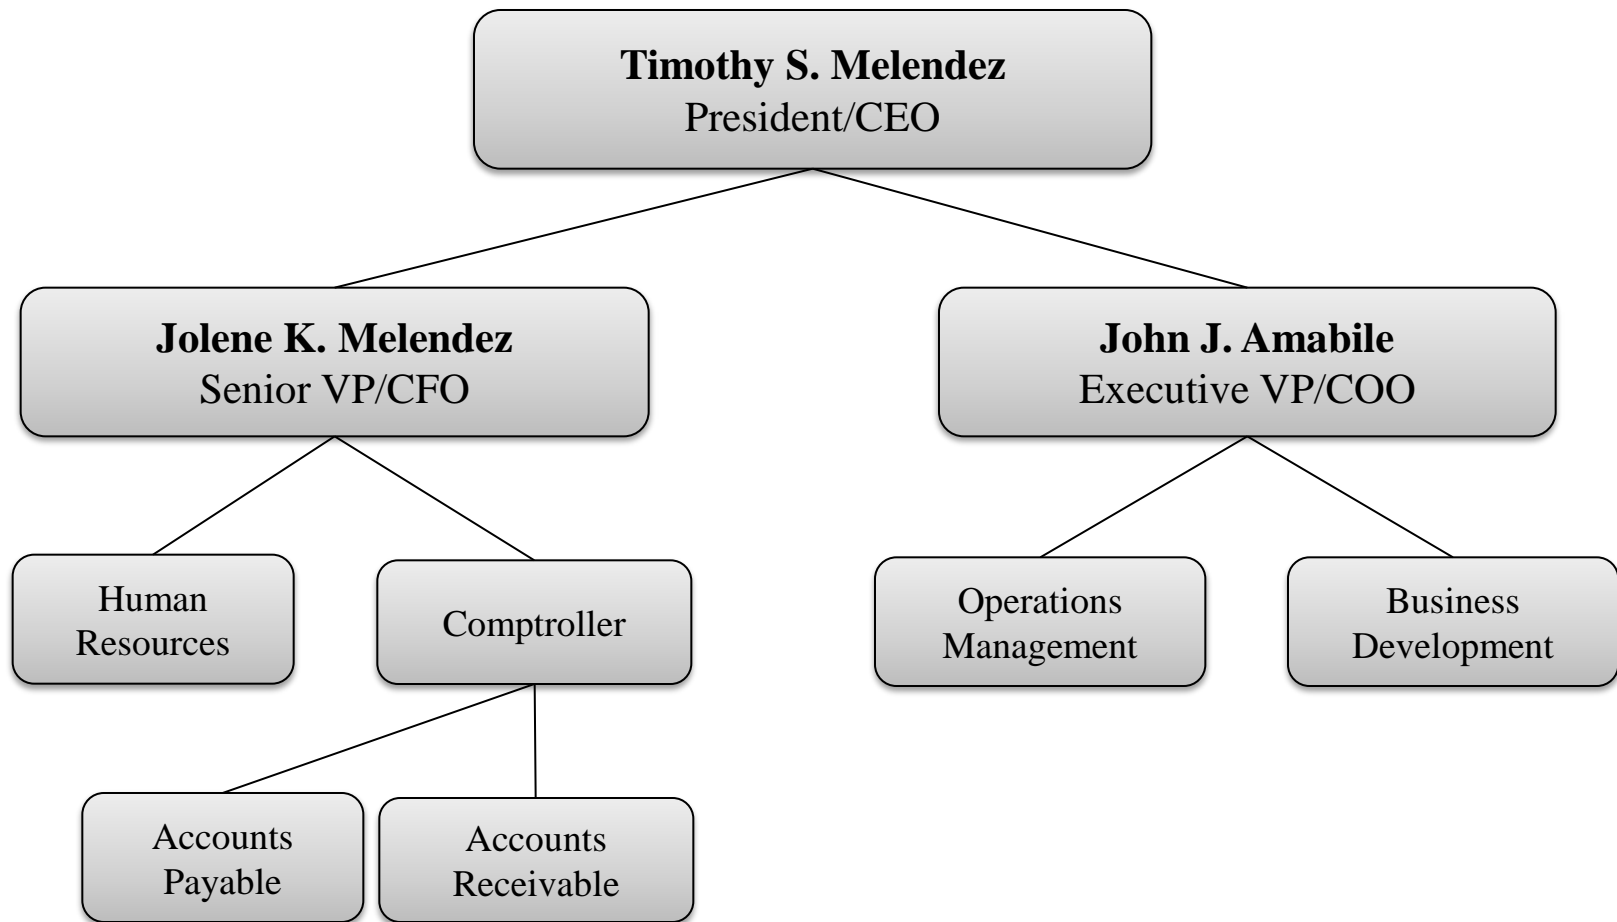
**Timothy S. Melendez**
President/CEO

**Jolene K. Melendez**
Senior VP/CFO

**John J. Amabile**
Executive VP/COO

Human Resources

Comptroller

Operations Management

Business Development

Accounts Payable

Accounts Receivable